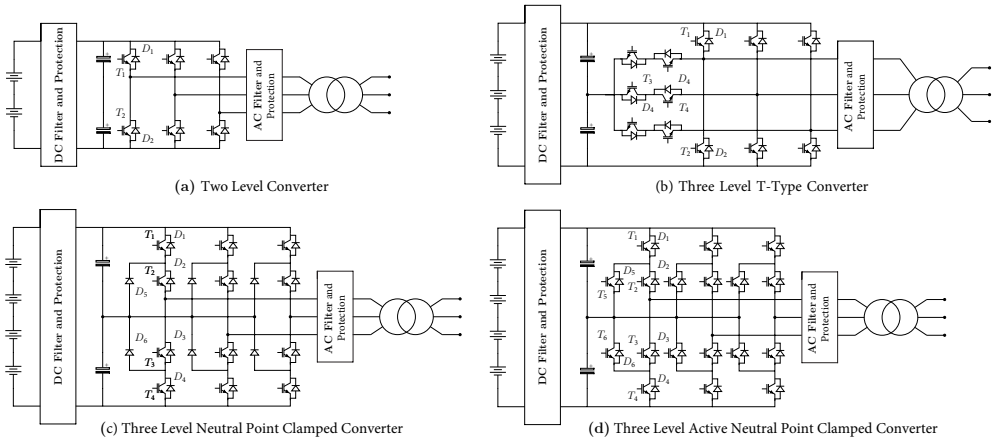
DC Filter and Protection

$D_1$ $T_1$ $T_2$ $D_2$

AC Filter and Protection

(a) Two Level Converter

DC Filter and Protection

$T_1$ $D_1$ $T_3$ $D_4$ $D_4$ $T_4$ $T_2$ $D_2$

AC Filter and Protection

(b) Three Level T-Type Converter

DC Filter and Protection

$T_1$ $D_1$ $T_2$ $D_2$ $D_5$ $D_6$ $D_3$ $T_3$ $D_4$ $T_4$

AC Filter and Protection

(c) Three Level Neutral Point Clamped Converter

DC Filter and Protection

$T_1$ $D_1$ $D_5$ $D_2$ $T_5$ $T_2$ $T_6$ $T_3$ $D_3$ $D_6$ $D_4$ $T_4$

AC Filter and Protection

(d) Three Level Active Neutral Point Clamped Converter